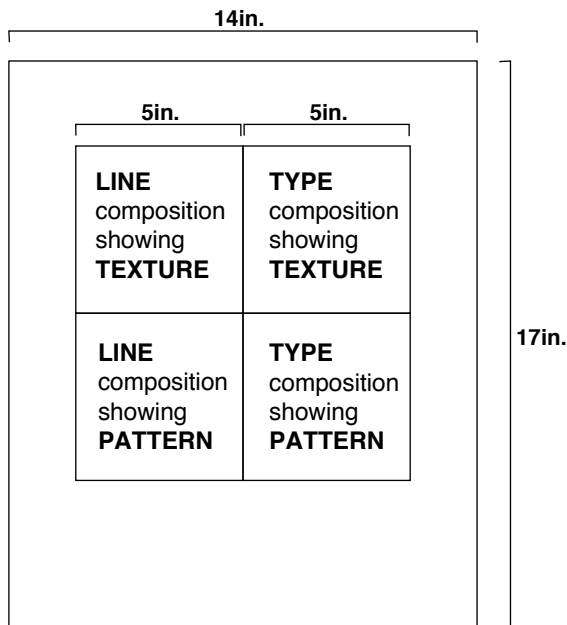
14in.

5in.

5in.

17in.

| | |
|---|---|
| **LINE** composition showing **TEXTURE** | **TYPE** composition showing **TEXTURE** |
| **LINE** composition showing **PATTERN** | **TYPE** composition showing **PATTERN** |